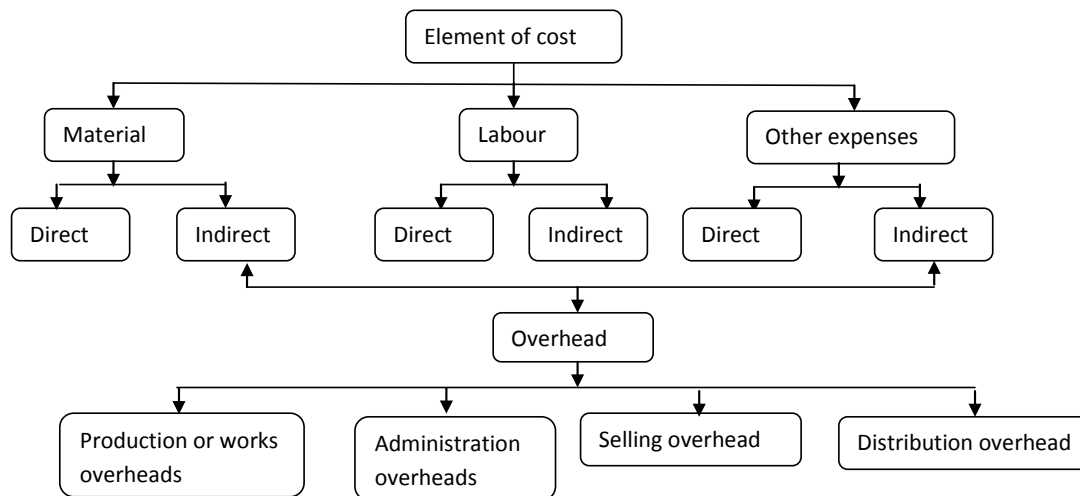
Element of cost

Material

Labour

Other expenses

Direct

Indirect

Direct

Indirect

Direct

Indirect

Overhead

Production or works overheads

Administration overheads

Selling overhead

Distribution overhead